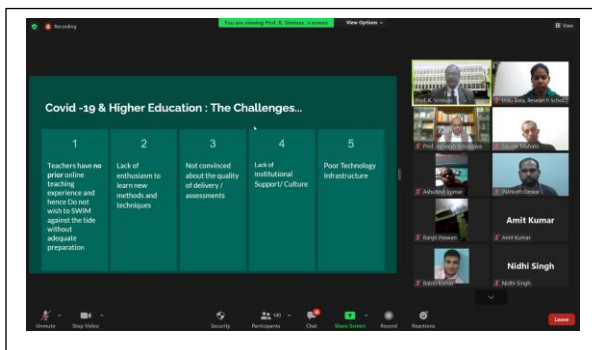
Recording

You are viewing Prof. K. Srinivas 's screen

View Options

View

Covid -19 & Higher Education : The Challenges...

1

Teachers have no prior online teaching experience and hence Do not wish to SWIM against the tide without adequate preparation

2

Lack of enthusiasm to learn new methods and techniques

3

Not convinced about the quality of delivery / assessments

4

Lack of Institutional Support/ Culture

5

Poor Technology Infrastructure

Prof. K. Srinivas

Bittu Bala, Research Schol

Prof. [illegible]

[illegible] Mahato

Ashutosh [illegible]

Pathsuth Oinker

Amit Kumar

Ranjit Paswan

Amit Kumar

Nidhi Singh

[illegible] Kumar

Nidhi Singh

Unmute

Stop Video

Security

Participants 140

Chat

Share Screen

Record

Reactions

Leave